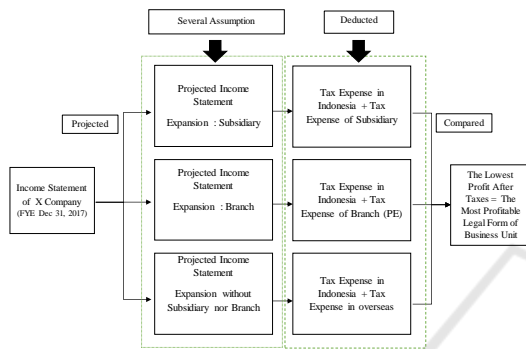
Several Assumption

Deducted

Projected

Compared

Income Statement of X Company (FYE Dec 31, 2017)

Projected Income Statement Expansion : Subsidiary

Projected Income Statement Expansion : Branch

Projected Income Statement Expansion without Subsidiary nor Branch

Tax Expense in Indonesia + Tax Expense of Subsidiary

Tax Expense in Indonesia + Tax Expense of Branch (PE)

Tax Expense in Indonesia + Tax Expense in overseas

The Lowest Profit After Taxes = The Most Profitable Legal Form of Business Unit